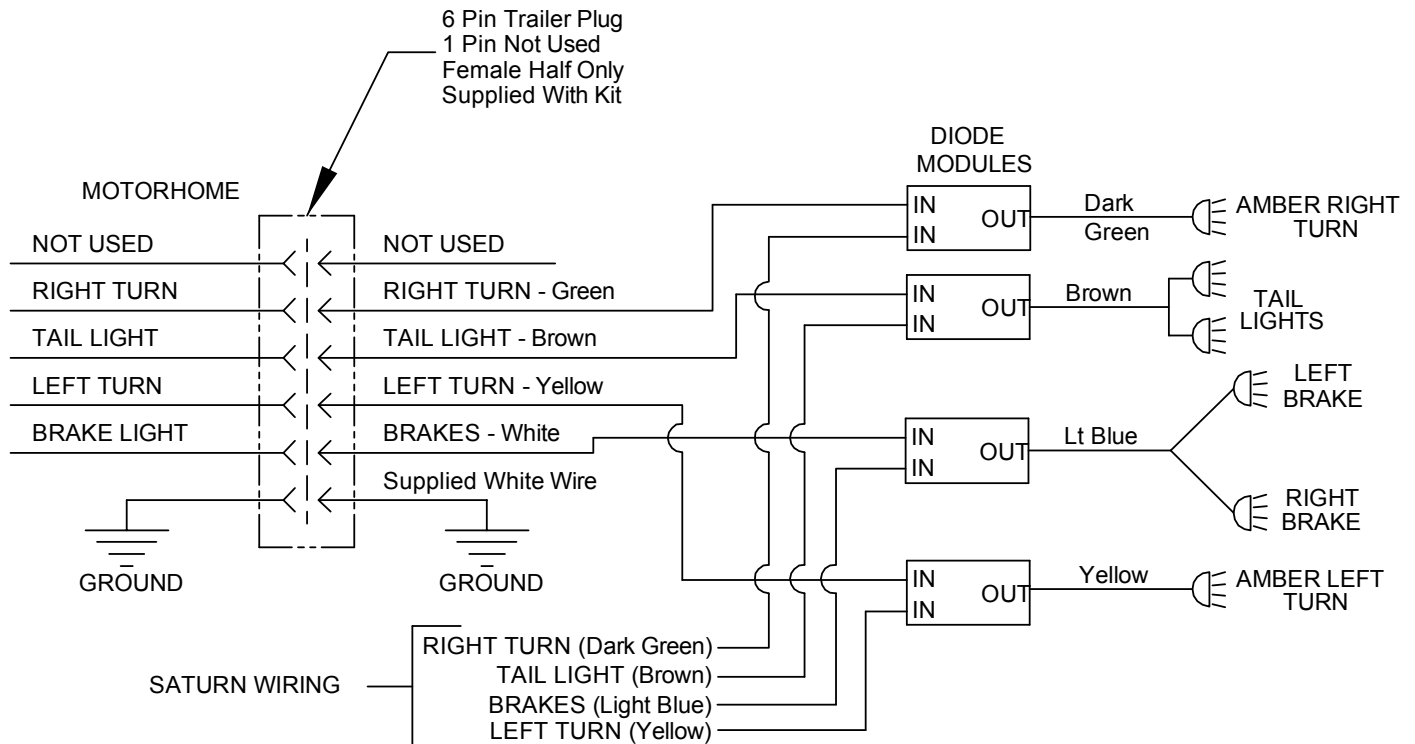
6 Pin Trailer Plug
1 Pin Not Used
Female Half Only
Supplied With Kit

MOTORHOME

NOT USED
RIGHT TURN
TAIL LIGHT
LEFT TURN
BRAKE LIGHT
GROUND

NOT USED
RIGHT TURN - Green
TAIL LIGHT - Brown
LEFT TURN - Yellow
BRAKES - White
Supplied White Wire
GROUND

DIODE
MODULES

IN
IN
OUT
Dark Green
AMBER RIGHT TURN

IN
IN
OUT
Brown
TAIL LIGHTS

LEFT BRAKE

IN
IN
OUT
Lt Blue

RIGHT BRAKE

IN
IN
OUT
Yellow
AMBER LEFT TURN

SATURN WIRING
RIGHT TURN (Dark Green)
TAIL LIGHT (Brown)
BRAKES (Light Blue)
LEFT TURN (Yellow)